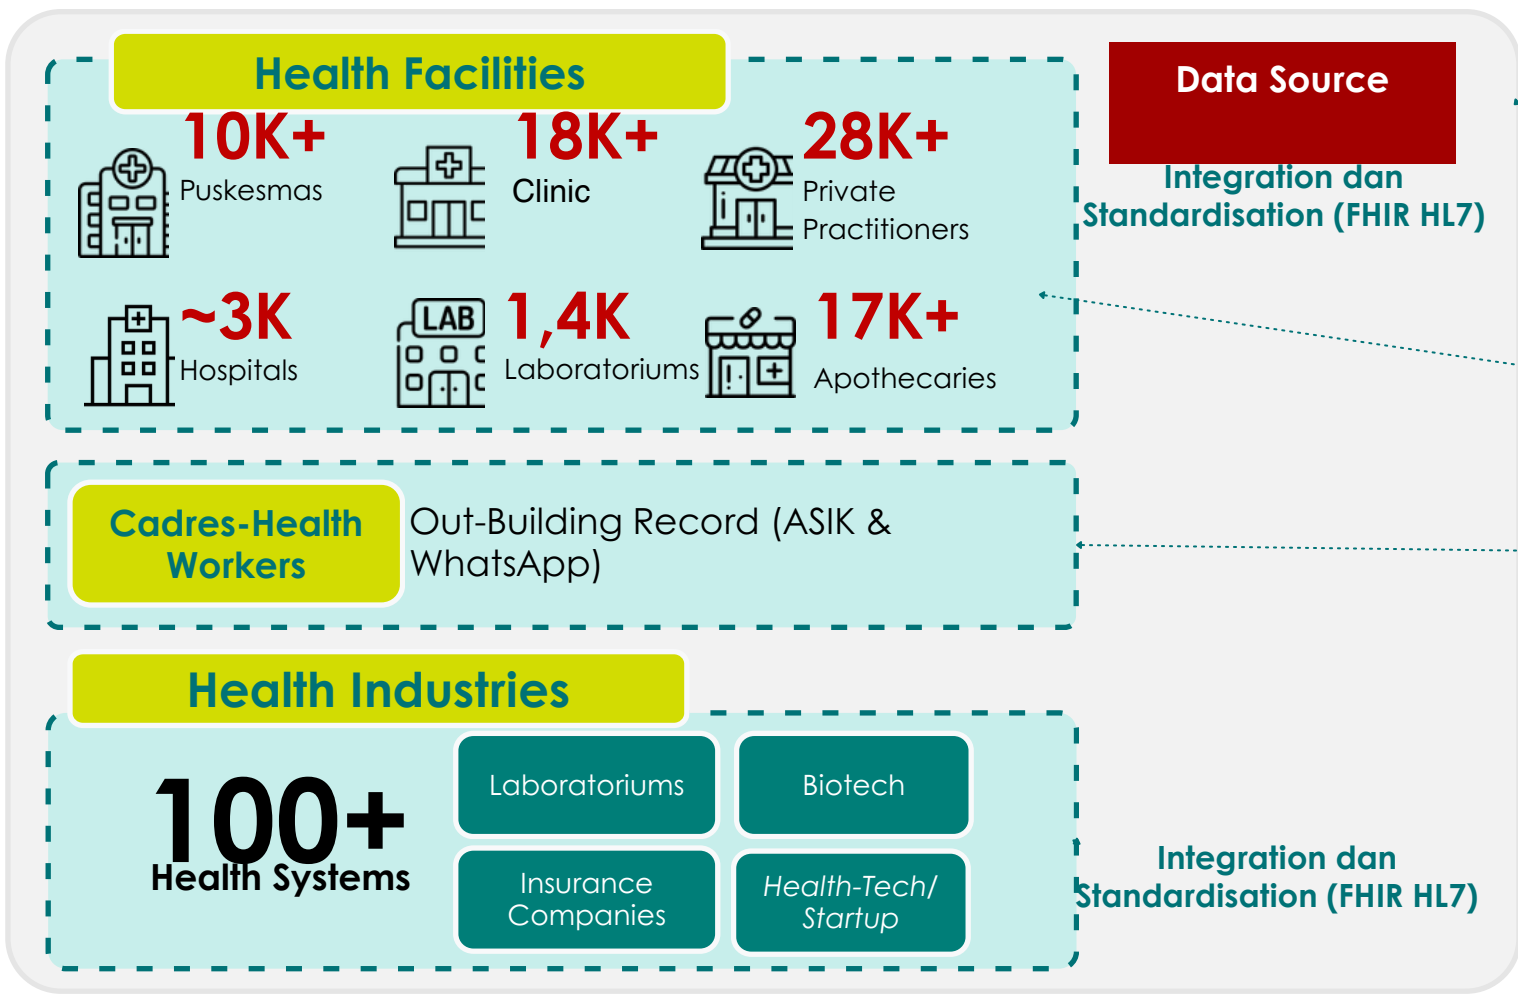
Health Facilities

10K+
Puskesmas

18K+
Clinic

28K+
Private Practitioners

~3K
Hospitals

LAB
1,4K
Laboratoriums

17K+
Apothecaries

Data Source

Integration dan Standardisation (FHIR HL7)

Cadres-Health Workers

Out-Building Record (ASIK & WhatsApp)

Health Industries

100+
Health Systems

Laboratoriums

Biotech

Insurance Companies

Health-Tech/ Startup

Integration dan Standardisation (FHIR HL7)